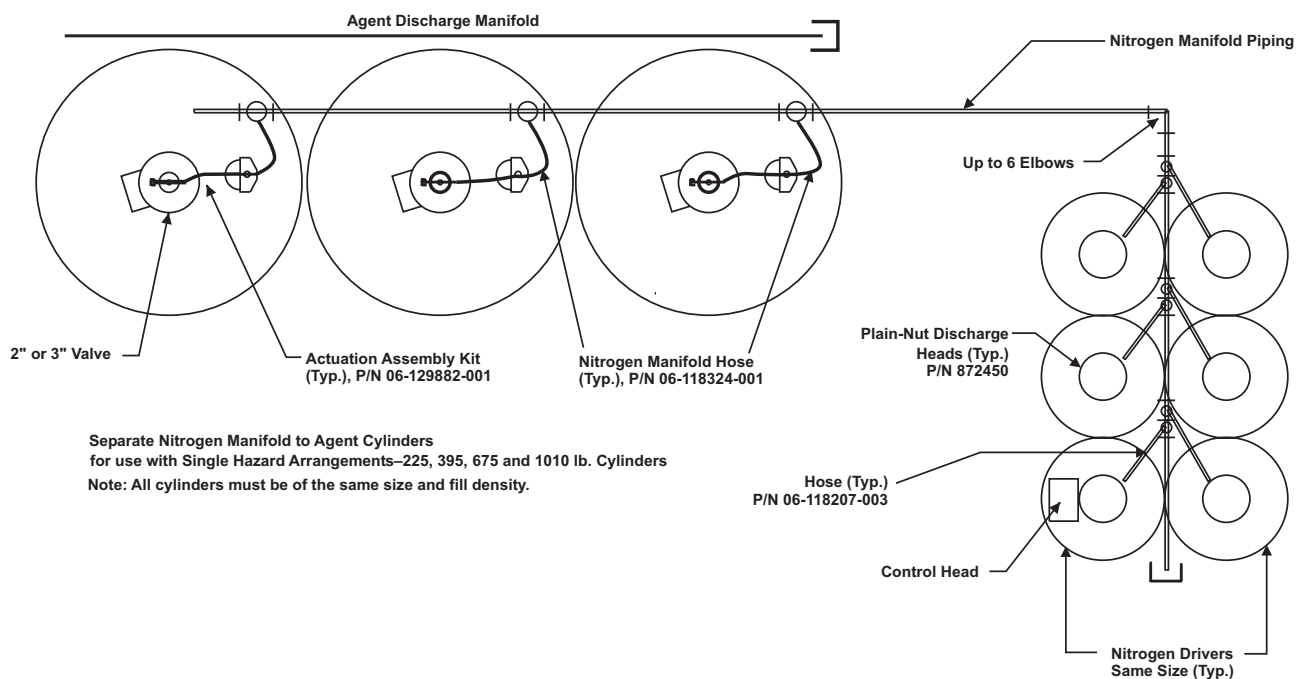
Agent Discharge Manifold

Nitrogen Manifold Piping

Up to 6 Elbows

2" or 3" Valve

Actuation Assembly Kit (Typ.), P/N 06-129882-001

Nitrogen Manifold Hose (Typ.), P/N 06-118324-001

Plain-Nut Discharge Heads (Typ.) P/N 872450

Separate Nitrogen Manifold to Agent Cylinders for use with Single Hazard Arrangements–225, 395, 675 and 1010 lb. Cylinders
Note: All cylinders must be of the same size and fill density.

Hose (Typ.) P/N 06-118207-003

Control Head

Nitrogen Drivers Same Size (Typ.)